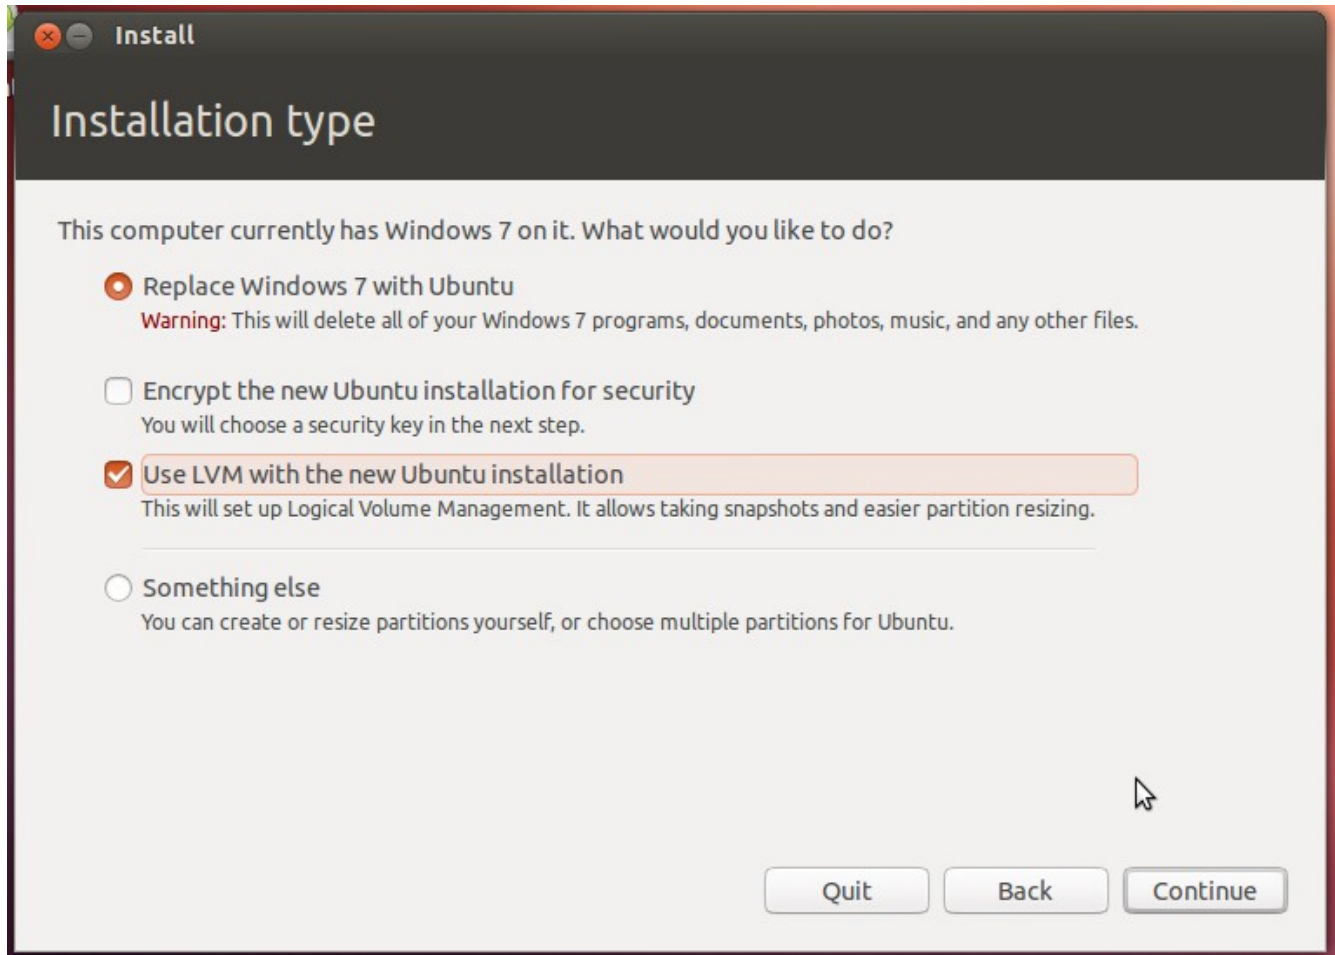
Install

Installation type

This computer currently has Windows 7 on it. What would you like to do?

Replace Windows 7 with Ubuntu
Warning: This will delete all of your Windows 7 programs, documents, photos, music, and any other files.

Encrypt the new Ubuntu installation for security
You will choose a security key in the next step.

Use LVM with the new Ubuntu installation
This will set up Logical Volume Management. It allows taking snapshots and easier partition resizing.

Something else
You can create or resize partitions yourself, or choose multiple partitions for Ubuntu.

Quit Back Continue